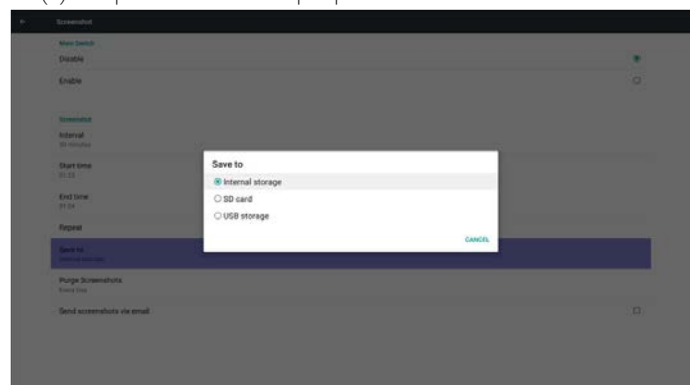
Screenshot

Main Switch

Disable

Enable

Screenshot

Interval

30 minutes

Start time

01:23

End time

01:24

Repeat

Save to

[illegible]

Purge Screenshots

Every Day

Send screenshots via email

Save to

Internal storage

SD card

USB storage

CANCEL